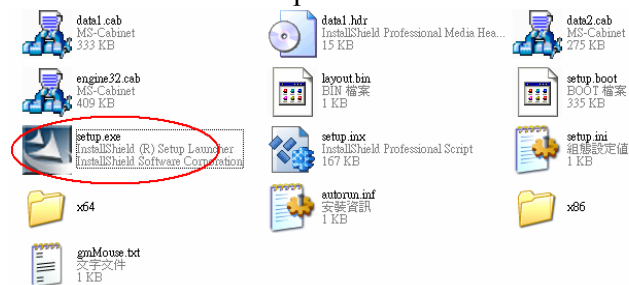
data1.cab
MS-Cabinet
333 KB

data1.hdr
InstallShield Professional Media Hea...
15 KB

data2.cab
MS-Cabinet
275 KB

engine32.cab
MS-Cabinet
409 KB

layout.bin
BIN 檔案
1 KB

setup.boot
BOOT 檔案
335 KB

setup.exe
InstallShield (R) Setup Launcher
InstallShield Software Corporation

setup.inx
InstallShield Professional Script
167 KB

setup.ini
組態設定值
1 KB

x64

autorun.inf
安裝資訊
1 KB

x86

gmMouse.txt
文字文件
1 KB